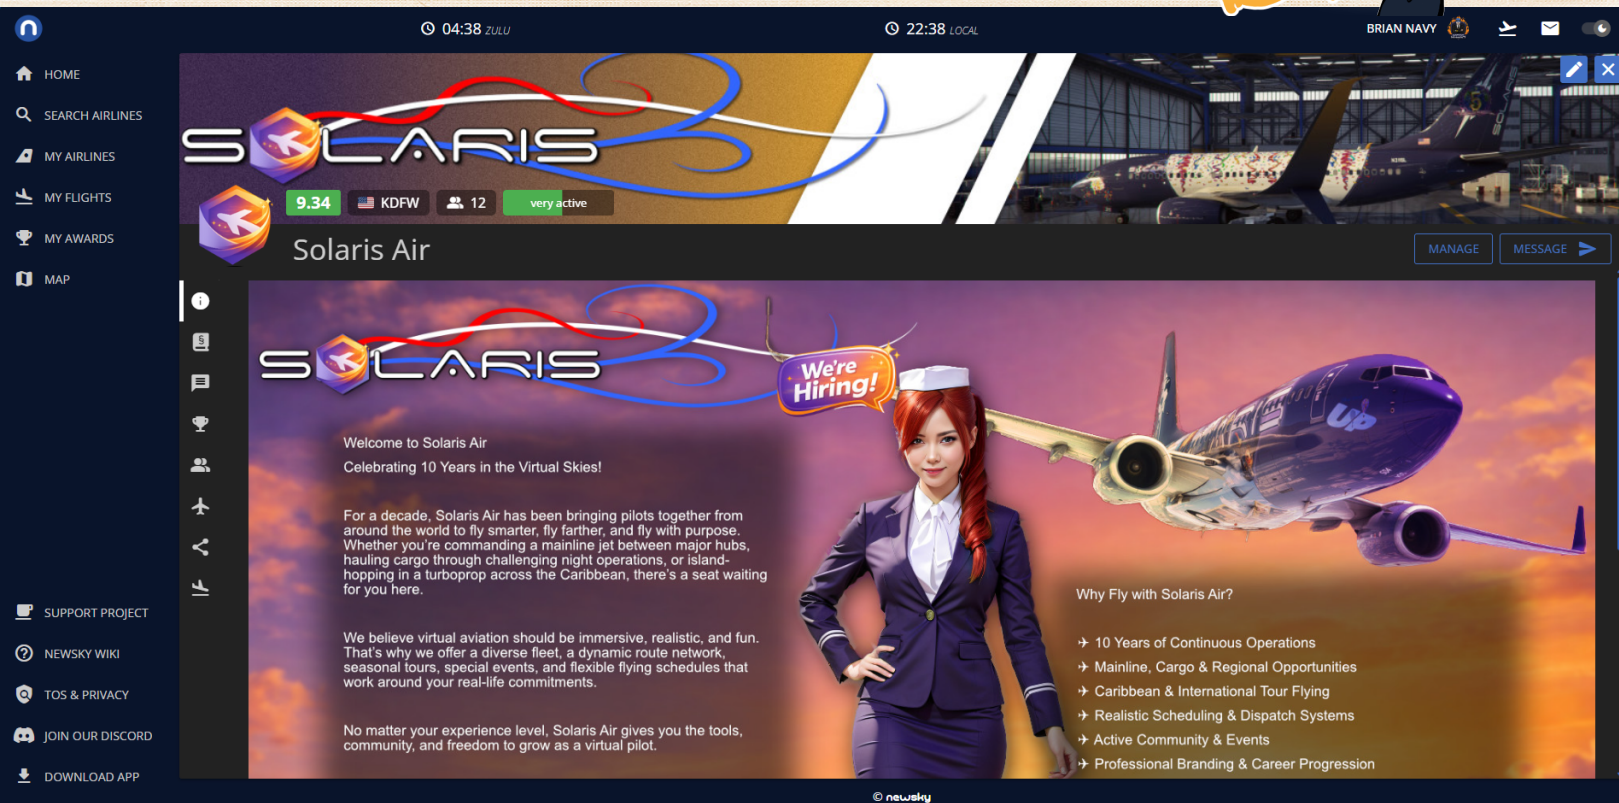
04:38 ZULU

22:38 LOCAL

BRIAN NAVY

HOME
SEARCH AIRLINES
MY AIRLINES
MY FLIGHTS
MY AWARDS
MAP

SOLARIS

9.34
KDFW
12
very active

Solaris Air

MANAGE
MESSAGE

SOLARIS

We're Hiring!

Welcome to Solaris Air
Celebrating 10 Years in the Virtual Skies!

For a decade, Solaris Air has been bringing pilots together from around the world to fly smarter, fly farther, and fly with purpose. Whether you're commanding a mainline jet between major hubs, hauling cargo through challenging night operations, or island-hopping in a turboprop across the Caribbean, there's a seat waiting for you here.

We believe virtual aviation should be immersive, realistic, and fun. That's why we offer a diverse fleet, a dynamic route network, seasonal tours, special events, and flexible flying schedules that work around your real-life commitments.

No matter your experience level, Solaris Air gives you the tools, community, and freedom to grow as a virtual pilot.

Why Fly with Solaris Air?

✈ 10 Years of Continuous Operations
✈ Mainline, Cargo & Regional Opportunities
✈ Caribbean & International Tour Flying
✈ Realistic Scheduling & Dispatch Systems
✈ Active Community & Events
✈ Professional Branding & Career Progression

SUPPORT PROJECT
NEWSKY WIKI
TOS & PRIVACY
JOIN OUR DISCORD
DOWNLOAD APP

© newsky